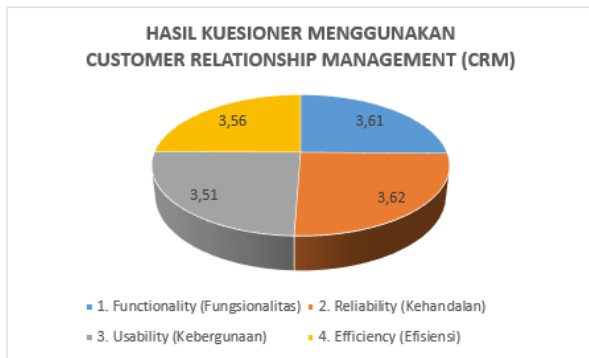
HASIL KUESIONER MENGGUNAKAN CUSTOMER RELATIONSHIP MANAGEMENT (CRM)

3,56
3,61
3,51
3,62

1. Functionality (Fungsionalitas)
2. Reliability (Kehandalan)
3. Usability (Kebergunaan)
4. Efficiency (Efisiensi)